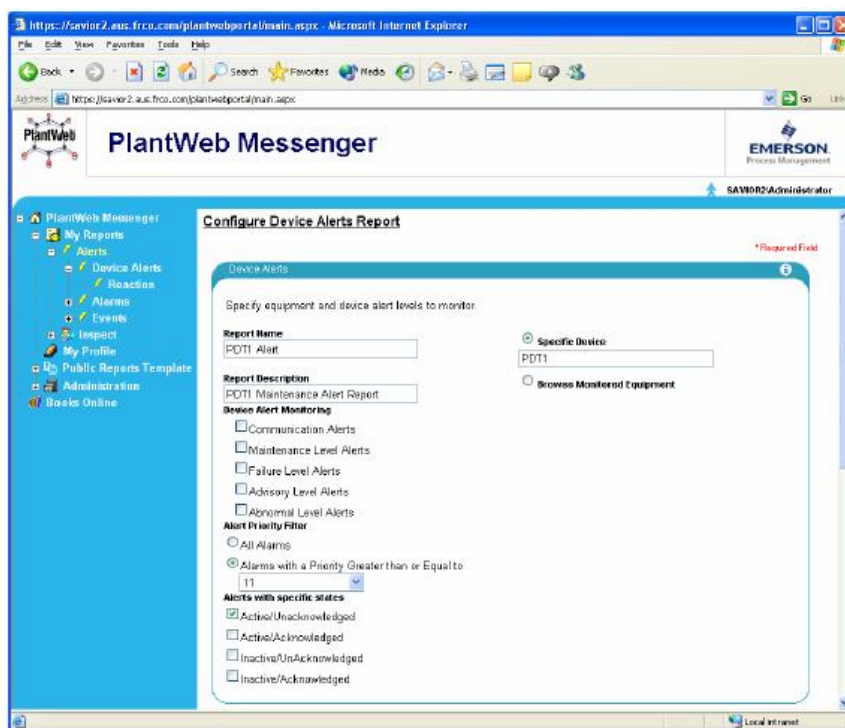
https://savior2.aus.frco.com/plantwebportal/main.aspx - Microsoft Internet Explorer

File Edit View Favorites Tools Help

Back Search Favorites Media

Address https://savior2.aus.frco.com/plantwebportal/main.aspx Go Links

PlantWeb

PlantWeb Messenger

EMERSON. Process Management

SAVIOR2\Administrator

PlantWeb Messenger
My Reports
Alerts
Device Alerts
Reaction
Alarms
Events
Inspect
My Profile
Public Reports Template
Administration
Books Online

Configure Device Alerts Report

* Required Field

Device Alerts

Specify equipment and device alert levels to monitor.

Report Name
PDT1 Alert

Specific Device
PDT1

Browse Monitored Equipment

Report Description
PDT1 Maintenance Alert Report

Device Alert Monitoring
Communication Alerts
Maintenance Level Alerts
Failure Level Alerts
Advisory Level Alerts
Abnormal Level Alerts

Alert Priority Filter
All Alarms
Alarms with a Priority Greater than or Equal to
11

Alerts with specific states
Active/Unacknowledged
Active/Acknowledged
Inactive/UnAcknowledged
Inactive/Acknowledged

Local intranet